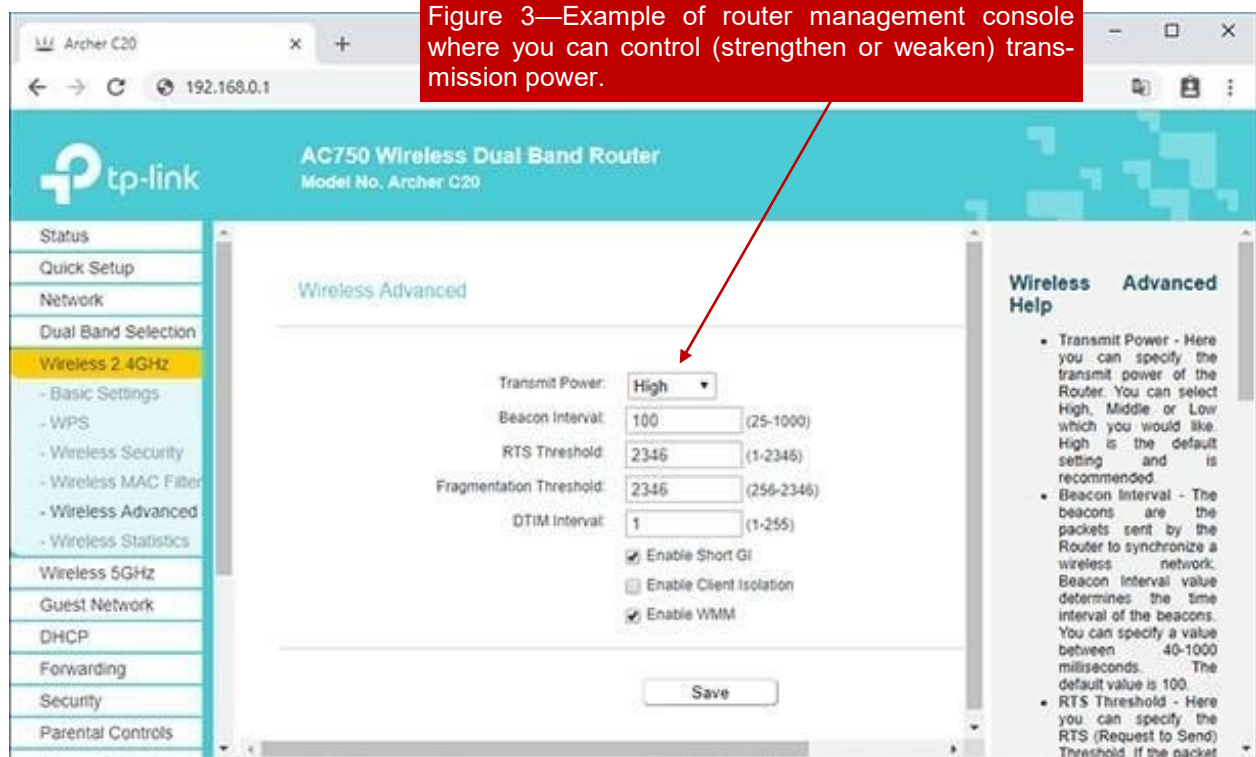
Archer C20 × +

192.168.0.1

Figure 3—Example of router management console where you can control (strengthen or weaken) transmission power.

tp-link

AC750 Wireless Dual Band Router
Model No. Archer C20

Status
Quick Setup
Network
Dual Band Selection
Wireless 2.4GHz
- Basic Settings
- WPS
- Wireless Security
- Wireless MAC Filter
- Wireless Advanced
- Wireless Statistics
Wireless 5GHz
Guest Network
DHCP
Forwarding
Security
Parental Controls

Wireless Advanced

| | | |
|---|---|---|
| Transmit Power: | High | |
| Beacon Interval: | 100 | (25-1000) |
| RTS Threshold: | 2346 | (1-2346) |
| Fragmentation Threshold: | 2346 | (256-2346) |
| DTIM Interval: | 1 | (1-255) |

Enable Short GI
Enable Client Isolation
Enable WMM

Save

Wireless Advanced Help

- Transmit Power - Here you can specify the transmit power of the Router. You can select High, Middle or Low which you would like. High is the default setting and is recommended.
- Beacon Interval - The beacons are the packets sent by the Router to synchronize a wireless network. Beacon Interval value determines the time interval of the beacons. You can specify a value between 40-1000 milliseconds. The default value is 100.
- RTS Threshold - Here you can specify the RTS (Request to Send) Threshold. If the packet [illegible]